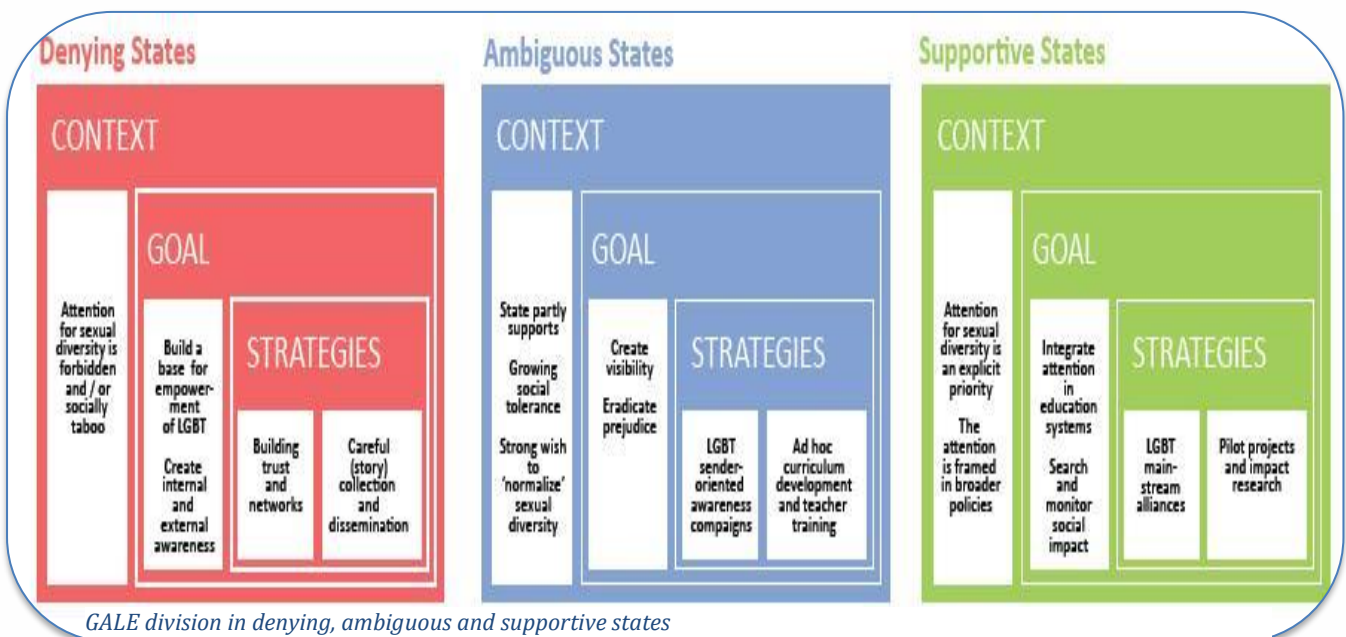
Denying States

CONTEXT

Attention for sexual diversity is forbidden and / or socially taboo

GOAL

Build a base for empowerment of LGBT

Create internal and external awareness

STRATEGIES

Building trust and networks

Careful (story) collection and dissemination

Ambiguous States

CONTEXT

State partly supports

Growing social tolerance

Strong wish to 'normalize' sexual diversity

GOAL

Create visibility

Eradicate prejudice

STRATEGIES

LGBT sender-oriented awareness compaigns

Ad hoc curriculum development and teacher training

Supportive States

CONTEXT

Attention for sexual diversity is an explicit priority

The attention is framed in broader policies

GOAL

Integrate attention in education systems

Search and monitor social impact

STRATEGIES

LGBT mainstream alliances

Pilot projects and impact research

GALE division in denying, ambiguous and supportive states